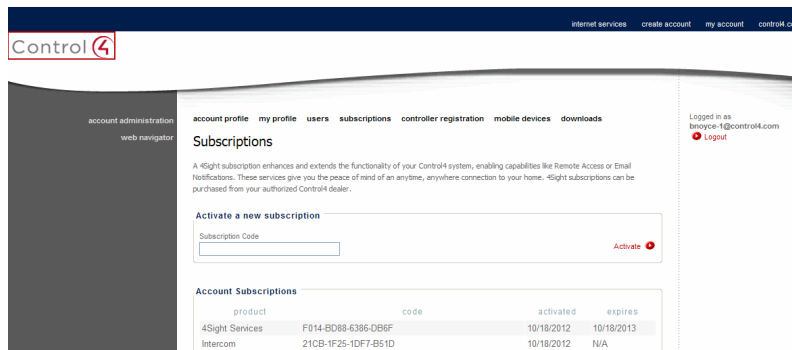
internet services create account my account control4.co

Control4

account administration
web navigator

account profile my profile users subscriptions controller registration mobile devices downloads

Subscriptions

A 4Sight subscription enhances and extends the functionality of your Control4 system, enabling capabilities like Remote Access or Email Notifications. These services give you the peace of mind of an anytime, anywhere connection to your home. 4Sight subscriptions can be purchased from your authorized Control4 dealer.

Activate a new subscription

Subscription Code

Activate

Account Subscriptions

| product | code | activated | expires |
|---|---|---|---|
| 4Sight Services | F014-BD88-6386-DB6F | 10/18/2012 | 10/18/2013 |
| Intercom | 21CB-1F25-1DF7-B51D | 10/18/2012 | N/A |

Logged in as
bnoyce-1@control4.com
Logout